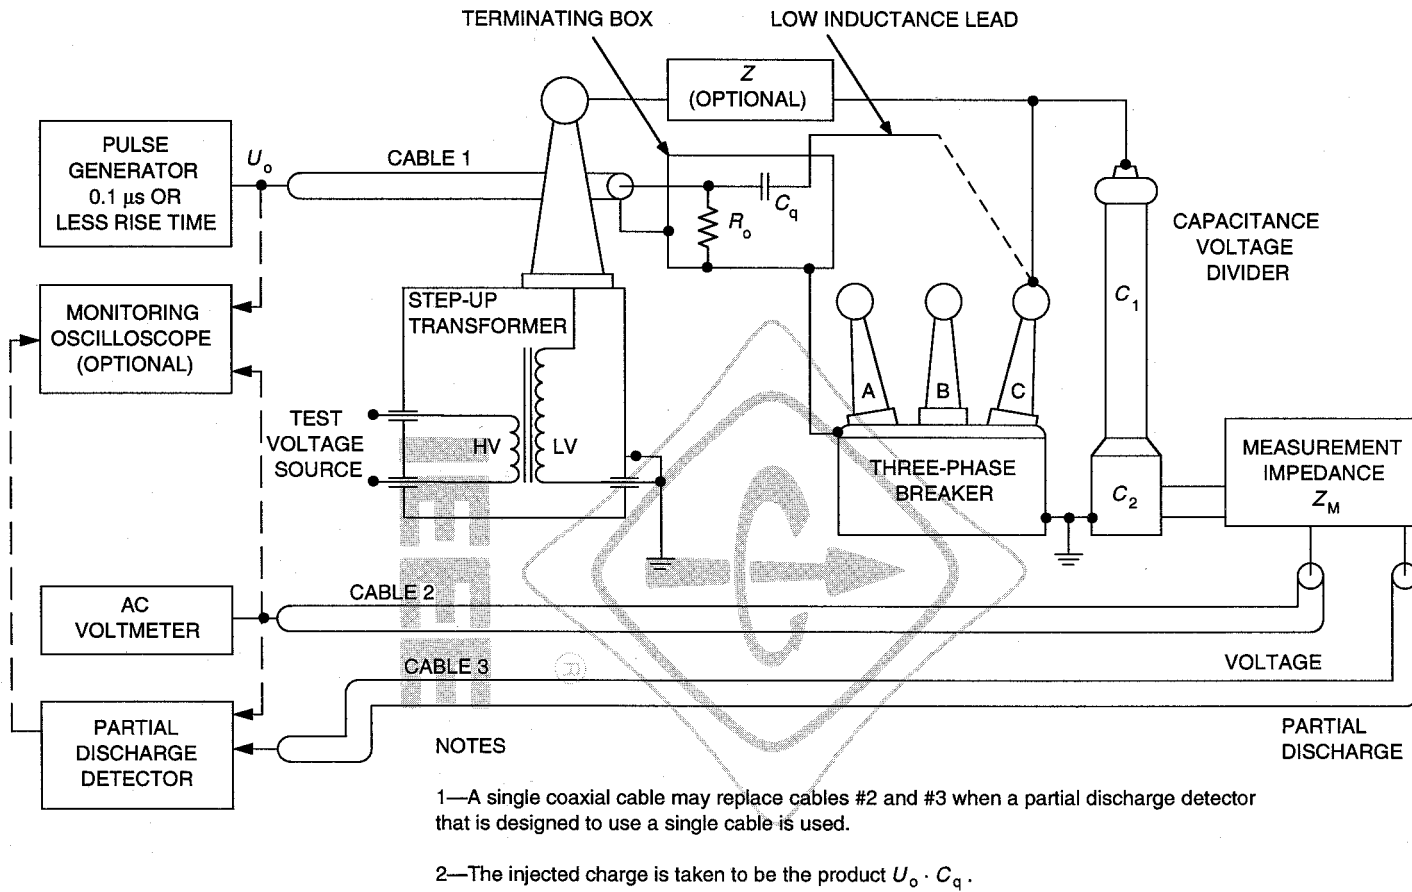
TERMINATING BOX

LOW INDUCTANCE LEAD

Z (OPTIONAL)

PULSE GENERATOR 0.1 µs OR LESS RISE TIME

$U_o$

CABLE 1

$C_q$

$R_o$

CAPACITANCE VOLTAGE DIVIDER

$C_1$

MONITORING OSCILLOSCOPE (OPTIONAL)

STEP-UP TRANSFORMER

A

B

C

TEST VOLTAGE SOURCE

HV

LV

THREE-PHASE BREAKER

$C_2$

MEASUREMENT IMPEDANCE $Z_M$

AC VOLTMETER

CABLE 2

CABLE 3

VOLTAGE

PARTIAL DISCHARGE DETECTOR

NOTES

PARTIAL DISCHARGE

1—A single coaxial cable may replace cables #2 and #3 when a partial discharge detector that is designed to use a single cable is used.

2—The injected charge is taken to be the product $U_o \cdot C_q$.